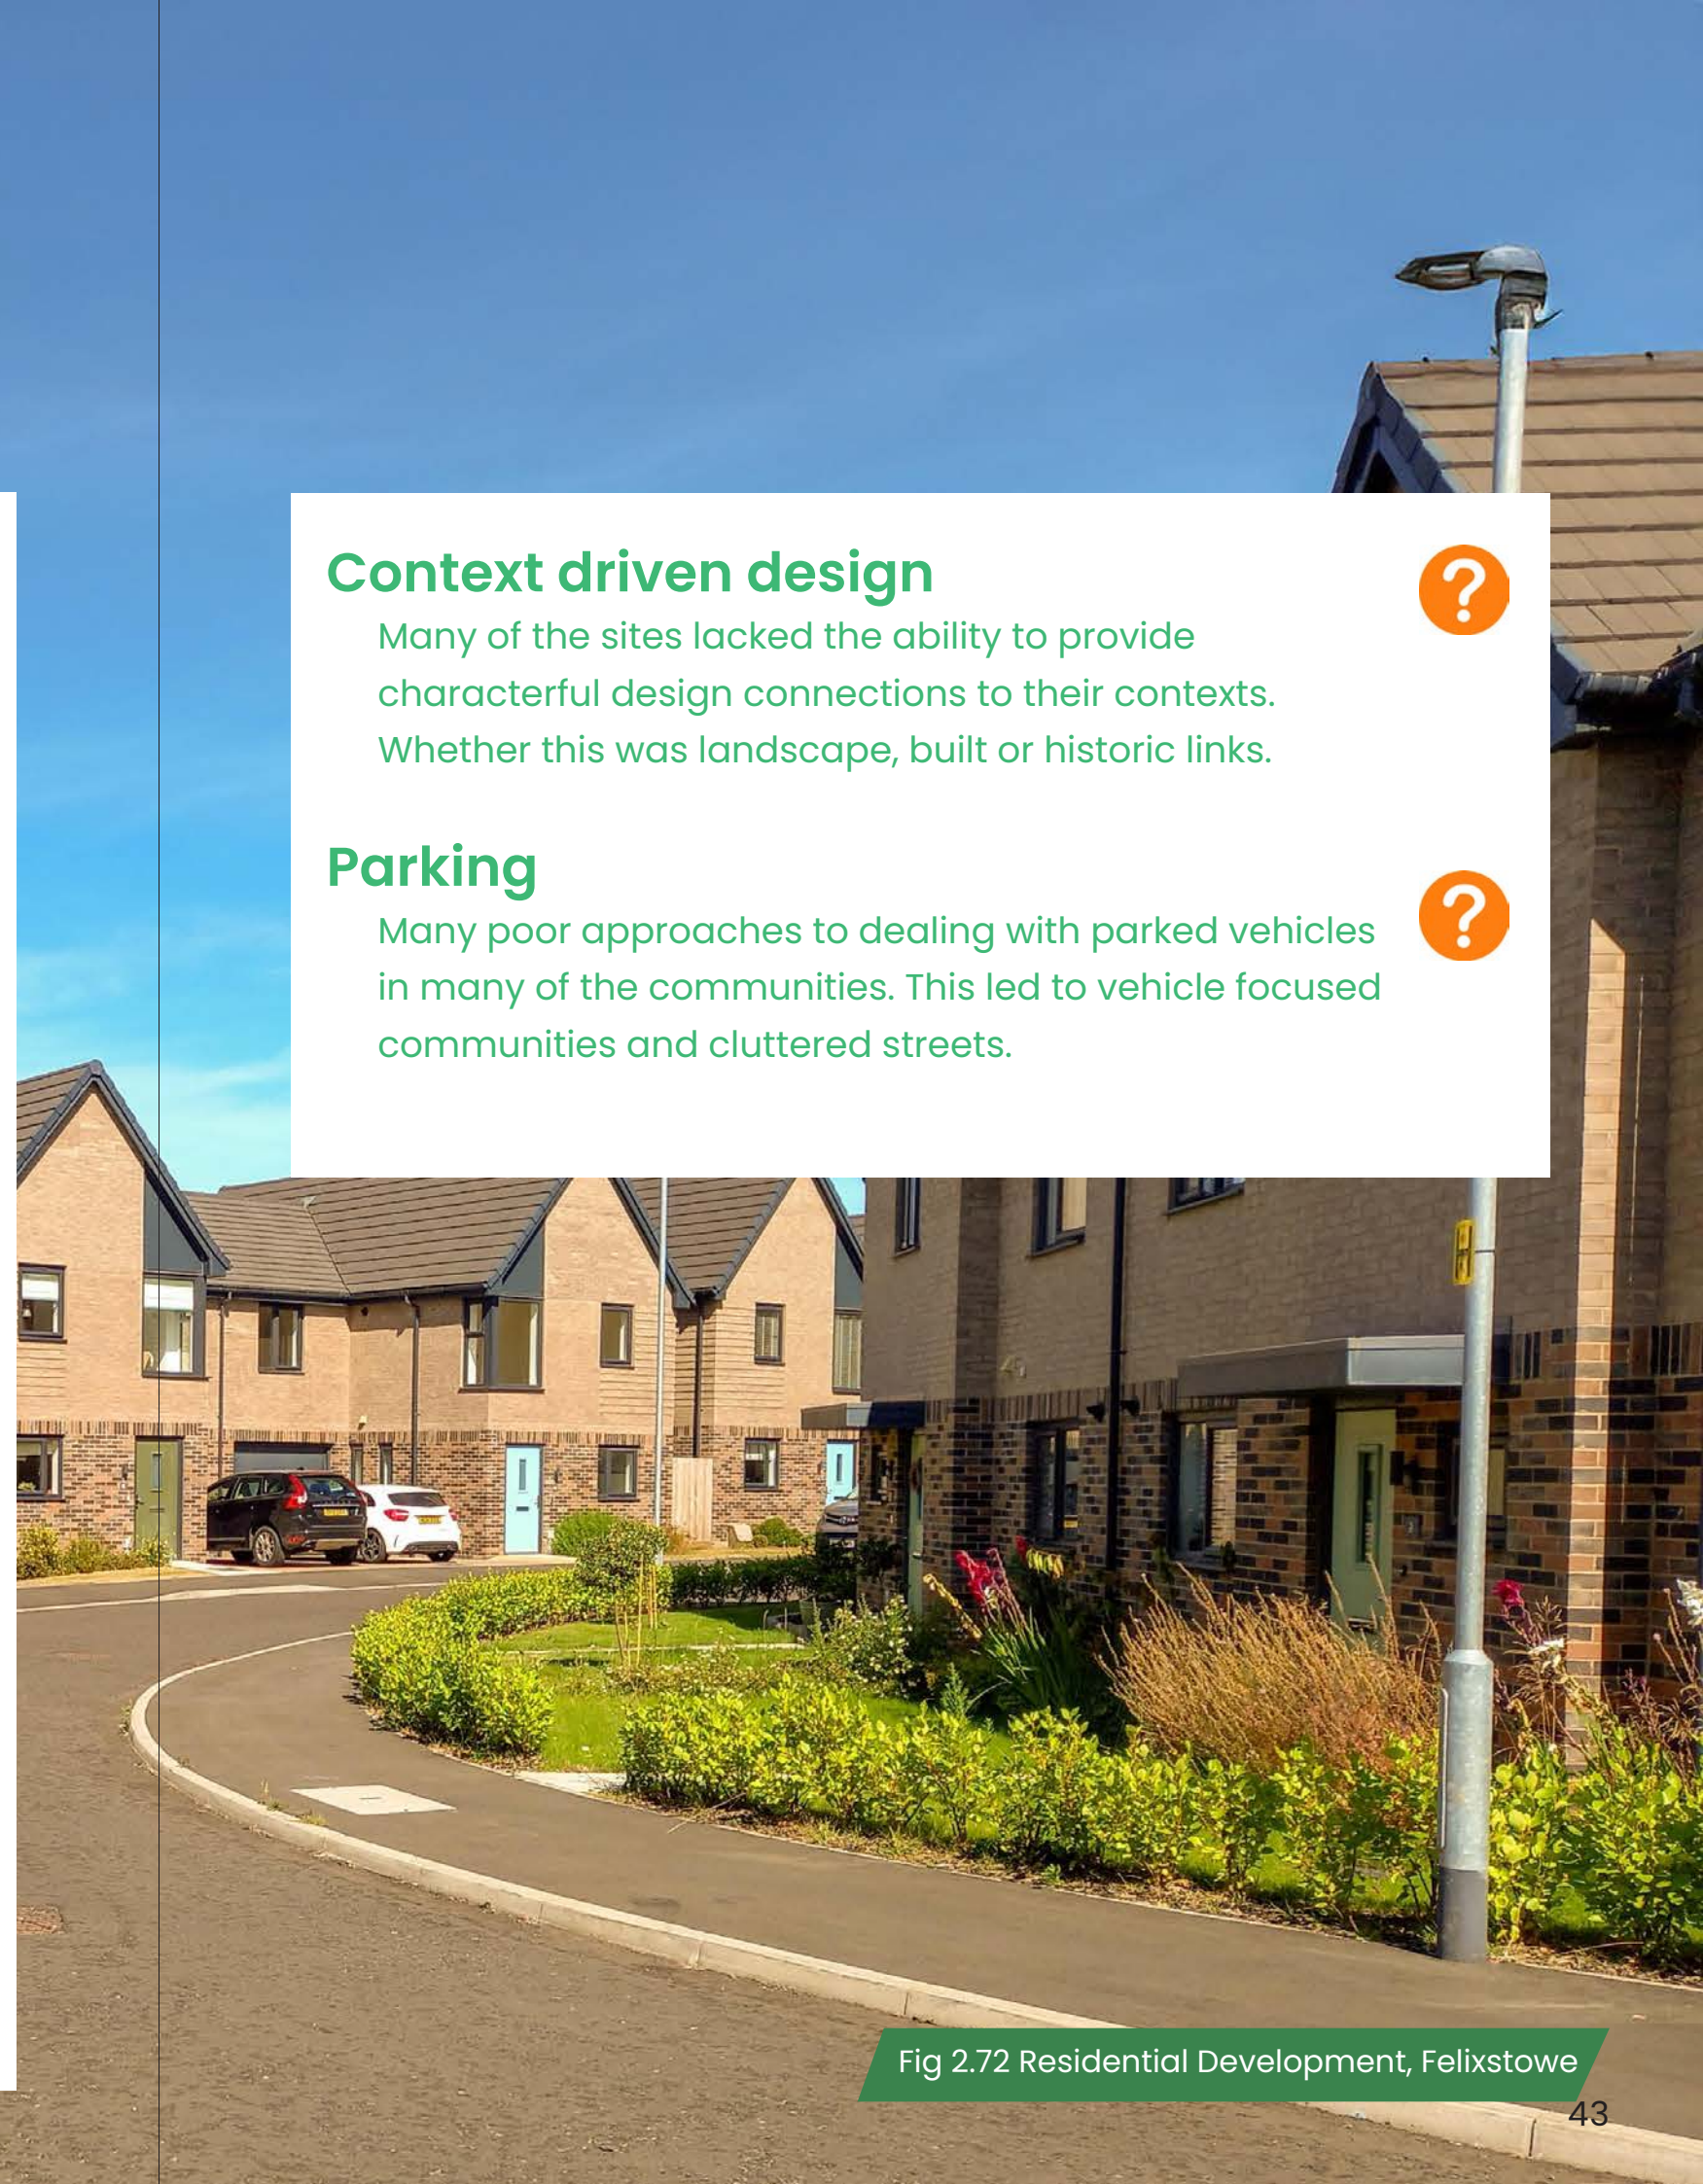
Context driven design

Many of the sites lacked the ability to provide characterful design connections to their contexts. Whether this was landscape, built or historic links.

Parking

Many poor approaches to dealing with parked vehicles in many of the communities. This led to vehicle focused communities and cluttered streets.

Fig 2.72 Residential Development, Felixstowe

43